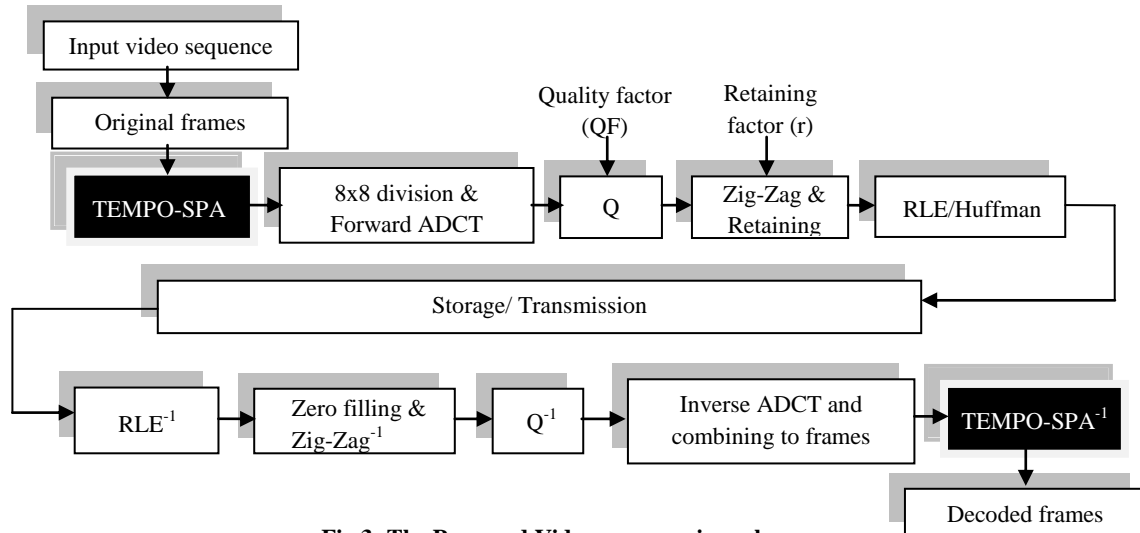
Input video sequence

Original frames

TEMPO-SPA

8x8 division & Forward ADCT

Quality factor (QF)

Q

Retaining factor (r)

Zig-Zag & Retaining

RLE/Huffman

Storage/ Transmission

RLE$^{-1}$

Zero filling & Zig-Zag$^{-1}$

Q$^{-1}$

Inverse ADCT and combining to frames

TEMPO-SPA$^{-1}$

Decoded frames

Fig 3. The Proposed Video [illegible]